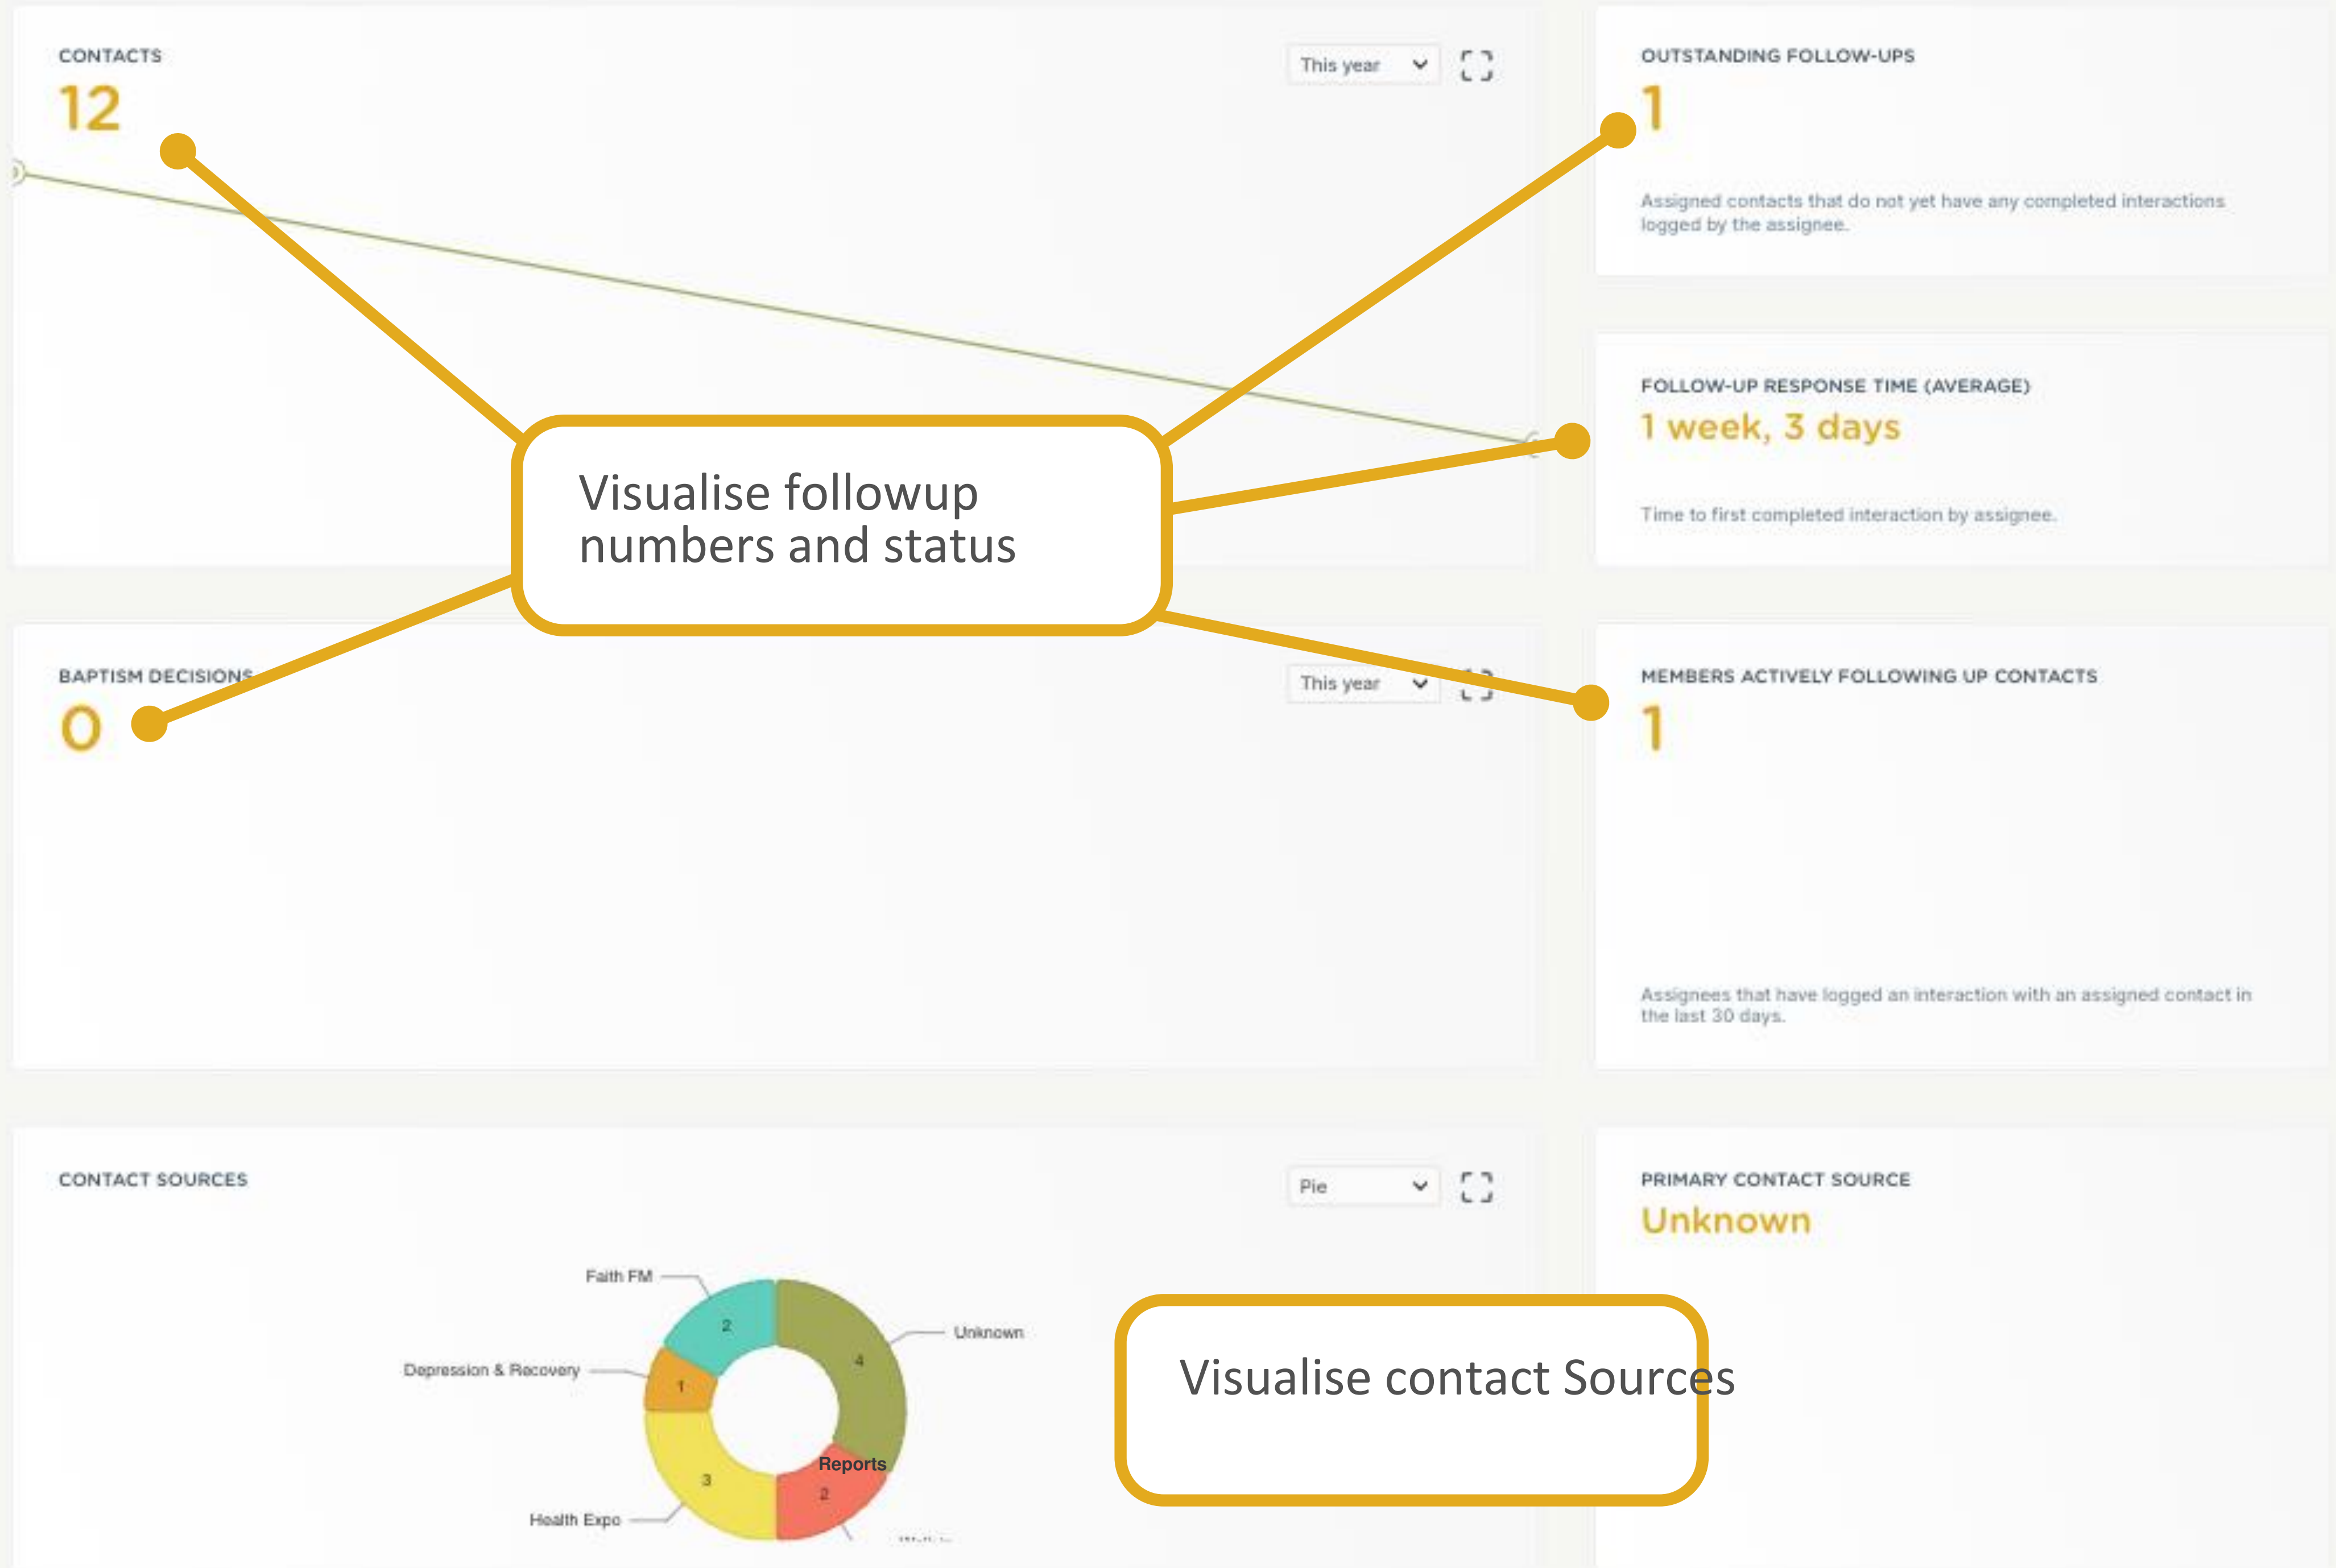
CONTACTS
12

This year

OUTSTANDING FOLLOW-UPS
1

Assigned contacts that do not yet have any completed interactions logged by the assignee.

FOLLOW-UP RESPONSE TIME (AVERAGE)
1 week, 3 days

Time to first completed interaction by assignee.

Visualise followup numbers and status

BAPTISM DECISIONS
0

This year

MEMBERS ACTIVELY FOLLOWING UP CONTACTS
1

Assignees that have logged an interaction with an assigned contact in the last 30 days.

CONTACT SOURCES

Pie

Faith FM
2
Unknown
4
Depression & Recovery
1
3
Reports
2
Health Expo
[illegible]

PRIMARY CONTACT SOURCE
Unknown

Visualise contact Sources